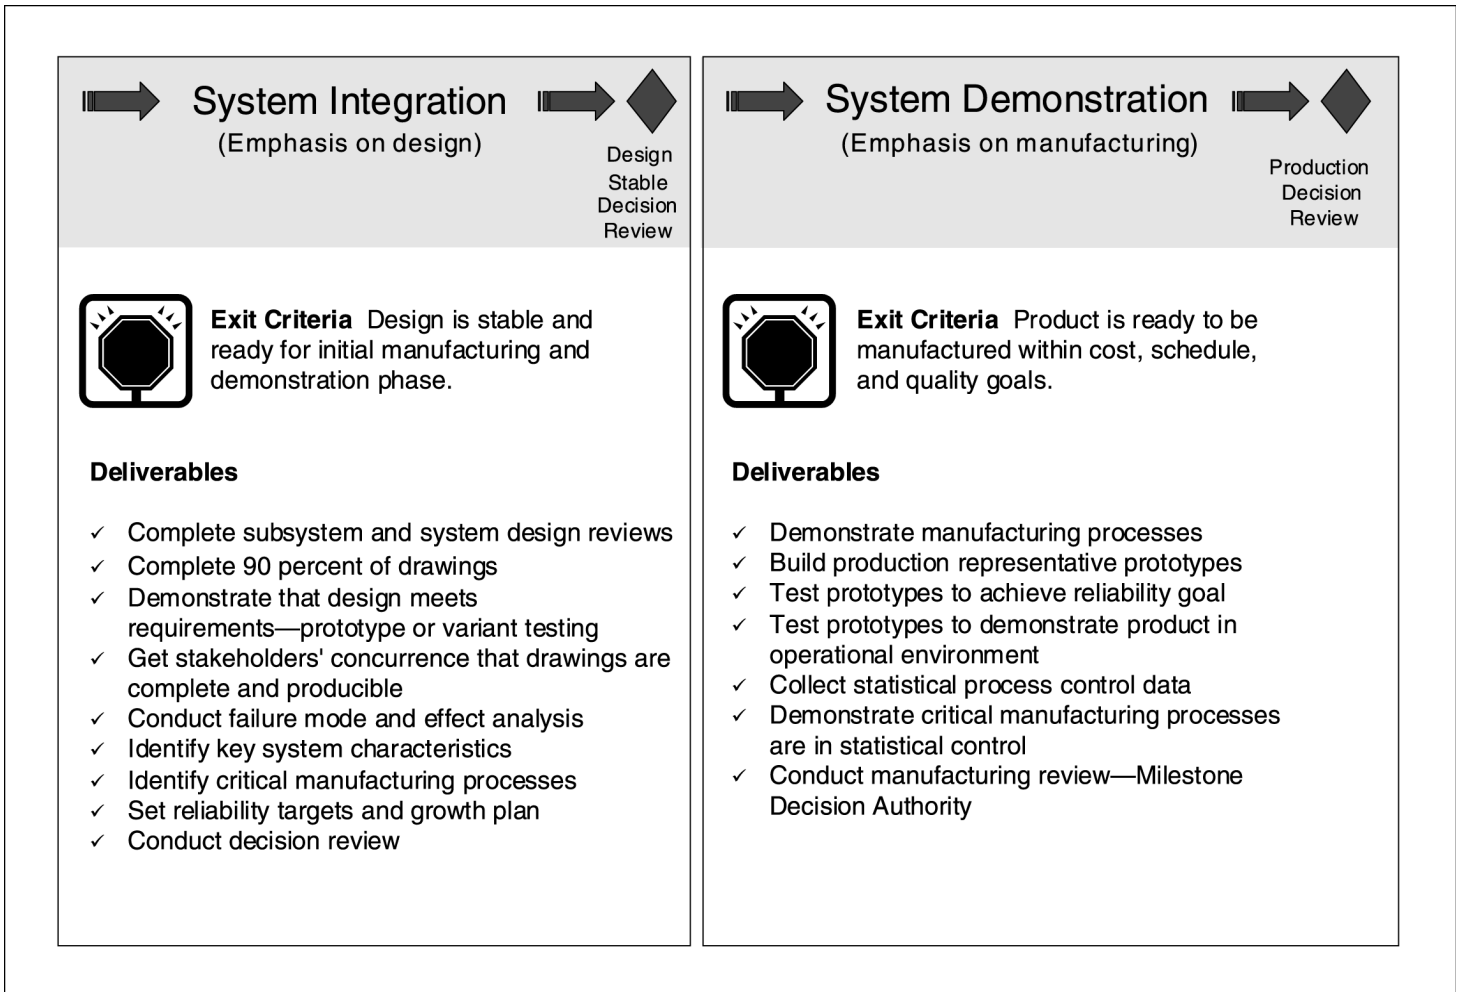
System Integration
(Emphasis on design)

Design Stable Decision Review

**Exit Criteria** Design is stable and ready for initial manufacturing and demonstration phase.

**Deliverables**

✓ Complete subsystem and system design reviews
✓ Complete 90 percent of drawings
✓ Demonstrate that design meets requirements—prototype or variant testing
✓ Get stakeholders' concurrence that drawings are complete and producible
✓ Conduct failure mode and effect analysis
✓ Identify key system characteristics
✓ Identify critical manufacturing processes
✓ Set reliability targets and growth plan
✓ Conduct decision review

System Demonstration
(Emphasis on manufacturing)

Production Decision Review

**Exit Criteria** Product is ready to be manufactured within cost, schedule, and quality goals.

**Deliverables**

✓ Demonstrate manufacturing processes
✓ Build production representative prototypes
✓ Test prototypes to achieve reliability goal
✓ Test prototypes to demonstrate product in operational environment
✓ Collect statistical process control data
✓ Demonstrate critical manufacturing processes are in statistical control
✓ Conduct manufacturing review—Milestone Decision Authority